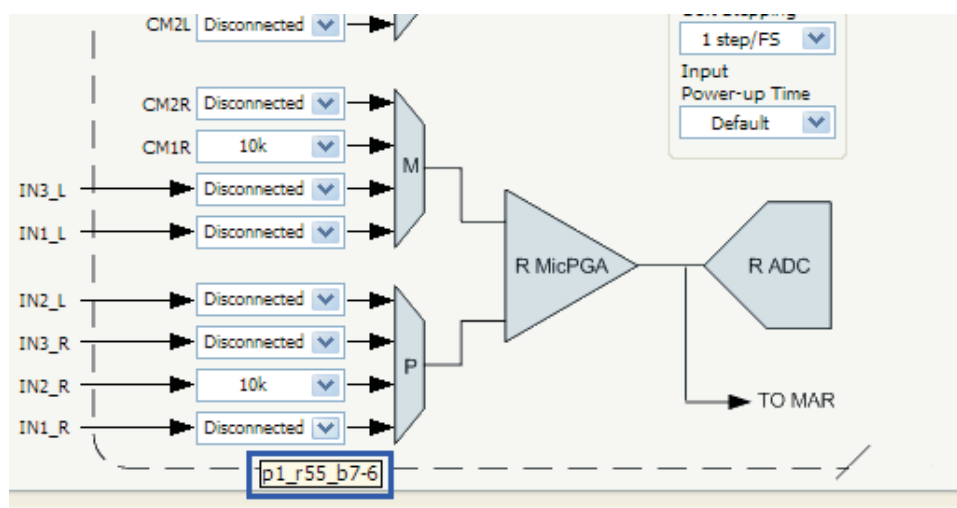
CM2L Disconnected

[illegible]
1 step/FS
Input
Power-up Time
Default

CM2R Disconnected
CM1R 10k
IN3_L Disconnected
IN1_L Disconnected
M

R MicPGA
R ADC

IN2_L Disconnected
IN3_R Disconnected
IN2_R 10k
IN1_R Disconnected
P

TO MAR

p1_r55_b7-6